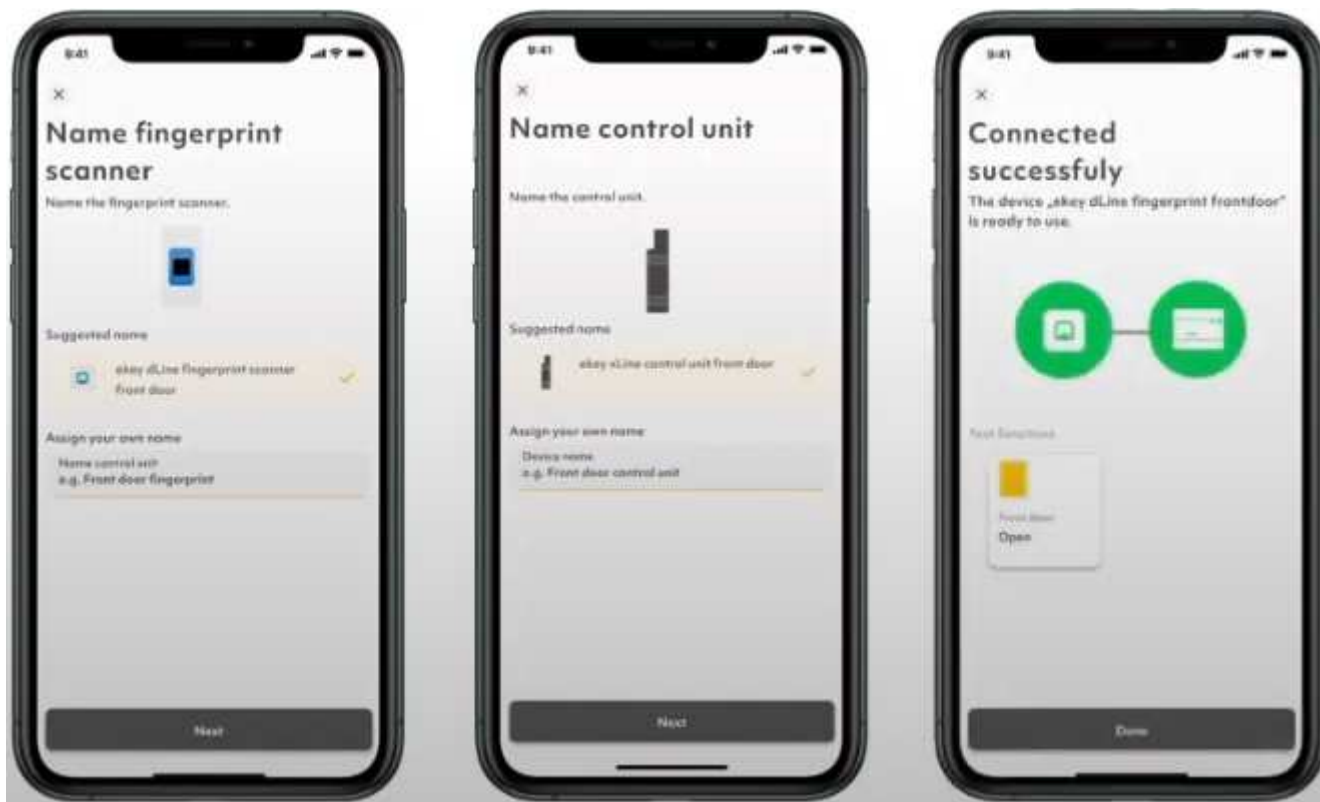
9:41

×

Name fingerprint scanner

Name the fingerprint scanner.

Suggested name

ekey dLine fingerprint scanner front door

Assign your own name

Name control unit
e.g. Front door fingerprint

Next

9:41

×

Name control unit

Name the control unit.

Suggested name

ekey dLine control unit front door

Assign your own name

Device name
e.g. Front door control unit

Next

9:41

×

Connected successfuly

The device „ekey dLine fingerprint frontdoor" is ready to use.

Test functions

Front door
Open

Done